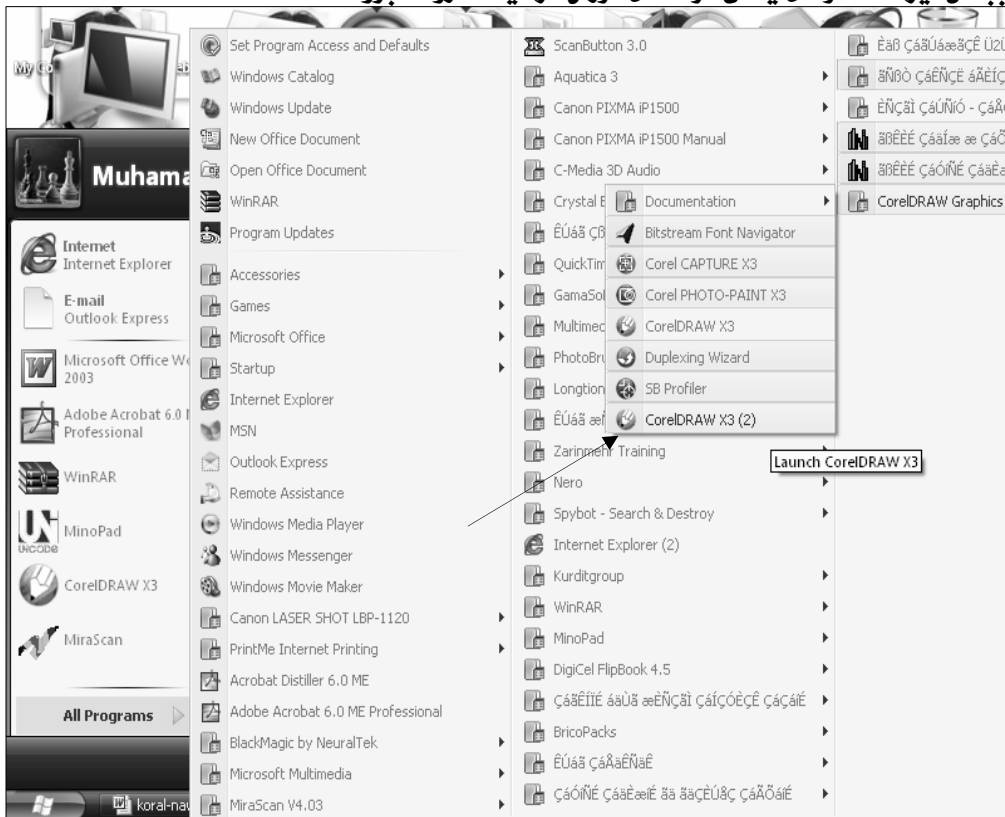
My Co

Muhama

Internet
Internet Explorer

E-mail
Outlook Express

Microsoft Office W
2003

Adobe Acrobat 6.0
Professional

WinRAR

MinoPad

CorelDRAW X3

MiraScan

All Programs

koral-nav

Set Program Access and Defaults
Windows Catalog
Windows Update
New Office Document
Open Office Document
WinRAR
Program Updates
Accessories
Games
Microsoft Office
Startup
Internet Explorer
MSN
Outlook Express
Remote Assistance
Windows Media Player
Windows Messenger
Windows Movie Maker
Canon LASER SHOT LBP-1120
PrintMe Internet Printing
Acrobat Distiller 6.0 ME
Adobe Acrobat 6.0 ME Professional
BlackMagic by NeuralTek
Microsoft Multimedia
MiraScan V4.03

ScanButton 3.0
Aquatica 3
Canon PIXMA iP1500
Canon PIXMA iP1500 Manual
C-Media 3D Audio
Crystal E
ÊÚáã ÇB
QuickTim
GamaSol
Multimed
PhotoBru
Longtion
ÊÚáã æñ
Zarinment Training
Nero
Spybot - Search & Destroy
Internet Explorer (2)
Kurditgroup
WinRAR
MinoPad
DigiCel FlipBook 4.5
ÇáãÊÏÍÉ áàÙã æÈÑÇãÌ ÇáÍÓÇÈÊ ÇÇáÍ
BricoPacks
ÊÚáã ÇáÃäÊÑäÊ
ÇáÓíÑÉ ÇáäÈæíÉ ãä ãÇÌÚßÇ ÇáÃÕáíÉ

Documentation
Bitstream Font Navigator
Corel CAPTURE X3
Corel PHOTO-PAINT X3
CorelDRAW X3
Duplexing Wizard
SB Profiler
CorelDRAW X3 (2)

Launch CorelDRAW X3

Èäß ÇáãÚáæãÇÊ Üzü
ãÑßÒ ÇáÊÑÇË áãÅÍÇ
ÈÑÇãÌ ÇáÚíÓ - ÇáÃ
ãßÊÈÉ ÇáÃíæ æ ÇáÕ
ãßÊÈÉ ÇáÓíÑÉ ÇáäÈ
CorelDRAW Graphics